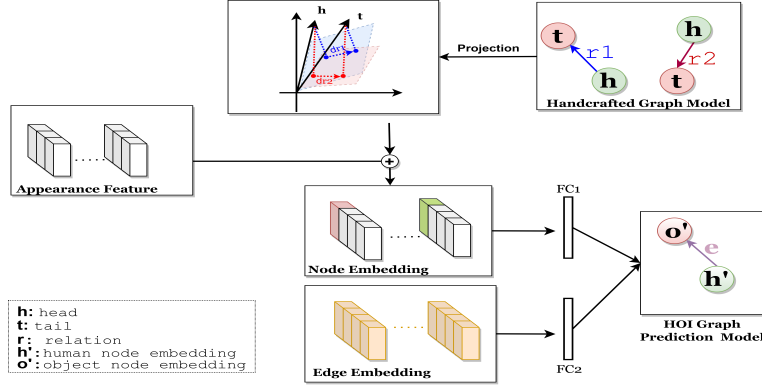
h

t

dr1

dr2

Projection

t

r1

h

h

r2

t

Handcrafted Graph Model

Appearance Feature

+

Node Embedding

FC1

o'

e

h'

HOI Graph Prediction Model

Edge Embedding

FC2

h: head
t: tail
r: relation
h': human node embedding
o': object node embedding